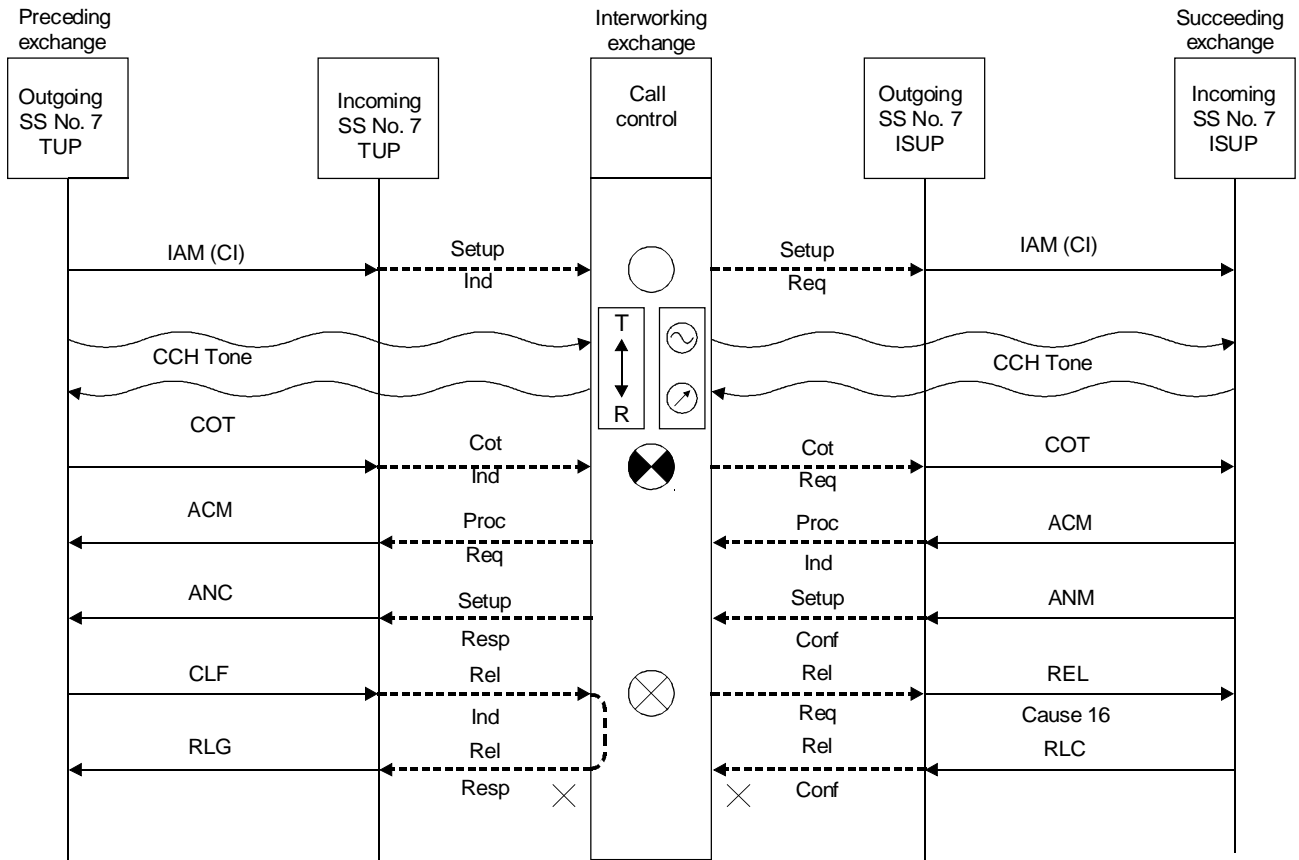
Preceding exchange

Interworking exchange

Succeeding exchange

Outgoing SS No. 7 TUP

Incoming SS No. 7 TUP

Call control

Outgoing SS No. 7 ISUP

Incoming SS No. 7 ISUP

IAM (CI)
Setup
Ind
Setup
Req
IAM (CI)

T
R

CCH Tone
CCH Tone

COT
Cot
Ind
Cot
Req
COT

ACM
Proc
Req
Proc
Ind
ACM

ANC
Setup
Resp
Setup
Conf
ANM

CLF
Rel
Ind
Rel
Req
REL
Cause 16

RLG
Rel
Resp
Rel
Conf
RLC